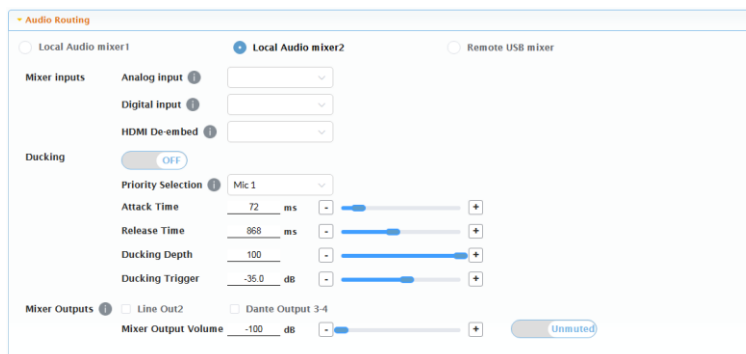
Audio Routing

Local Audio mixer1 Local Audio mixer2 Remote USB mixer

Mixer inputs Analog input
Digital input
HDMI De-embed

Ducking OFF
Priority Selection Mic 1
Attack Time 72 ms - +
Release Time 868 ms - +
Ducking Depth 100 - +
Ducking Trigger -35.0 dB - +

Mixer Outputs Line Out2 Dante Output 3-4
Mixer Output Volume -100 dB - + Unmuted